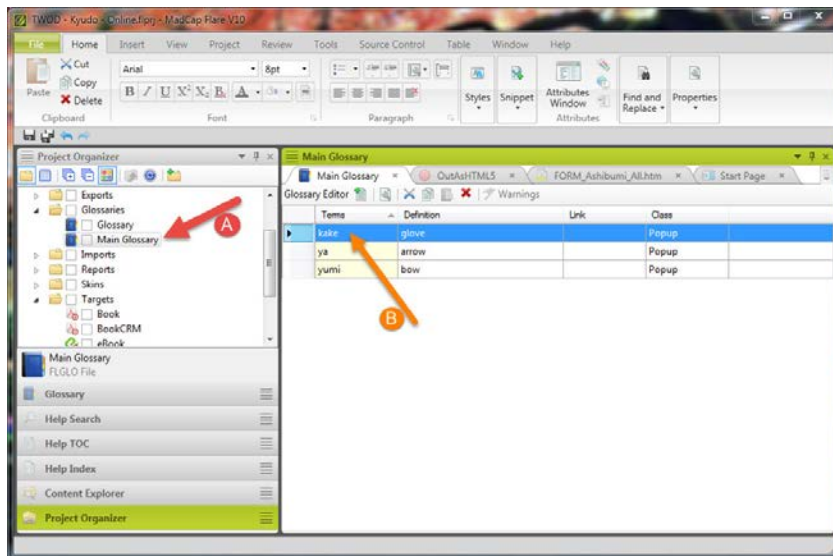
TWOD - Kyudo - Online.flprj - MadCap Flare V10

File Home Insert View Project Review Tools Source Control Table Window Help

Paste Cut Copy Delete
Clipboard

Arial 8pt
B I U X² X₂ B A
Font

Paragraph

Styles Snippet Attributes Window
Attributes

Find and Replace Properties

Project Organizer

Exports
Glossaries
Glossary
Main Glossary
Imports
Reports
Skins
Targets
Book
BookCRM
eBook

A

Main Glossary
FLGLO File

Glossary
Help Search
Help TOC
Help Index
Content Explorer
Project Organizer

Main Glossary

Main Glossary × OutAsHTML5 × FORM_Ashibumi_All.htm × Start Page ×

Glossary Editor Warnings

| Terms | Definition | Link | Class |
|---|---|---|---|
| kake | glove | | Popup |
| ya | arrow | | Popup |
| yumi | bow | | Popup |

B